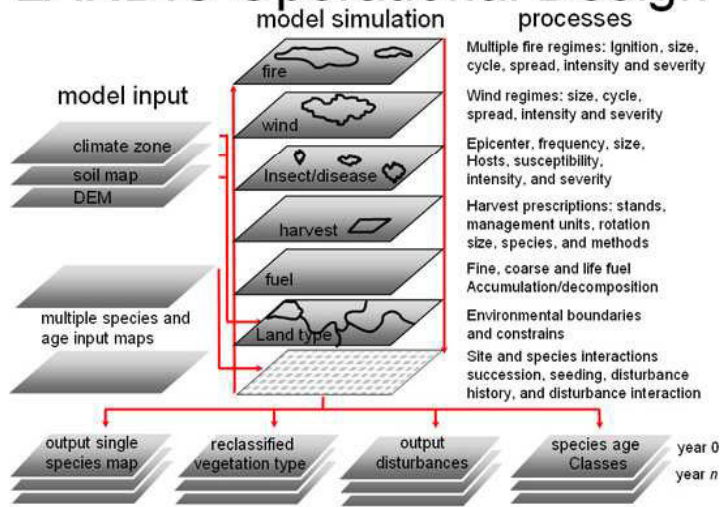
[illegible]

model simulation

processes

model input

fire

Multiple fire regimes: Ignition, size, cycle, spread, intensity and severity

wind

Wind regimes: size, cycle, spread, intensity and severity

climate zone

soil map

DEM

Insect/disease

Epicenter, frequency, size, Hosts, susceptibility, intensity, and severity

harvest

Harvest prescriptions: stands, management units, rotation size, species, and methods

fuel

Fine, coarse and life fuel Accumulation/decomposition

multiple species and age input maps

Land type

Environmental boundaries and constrains

Site and species interactions succession, seeding, disturbance history, and disturbance interaction

output single species map

reclassified vegetation type

output disturbances

species age Classes

year 0

year $n$